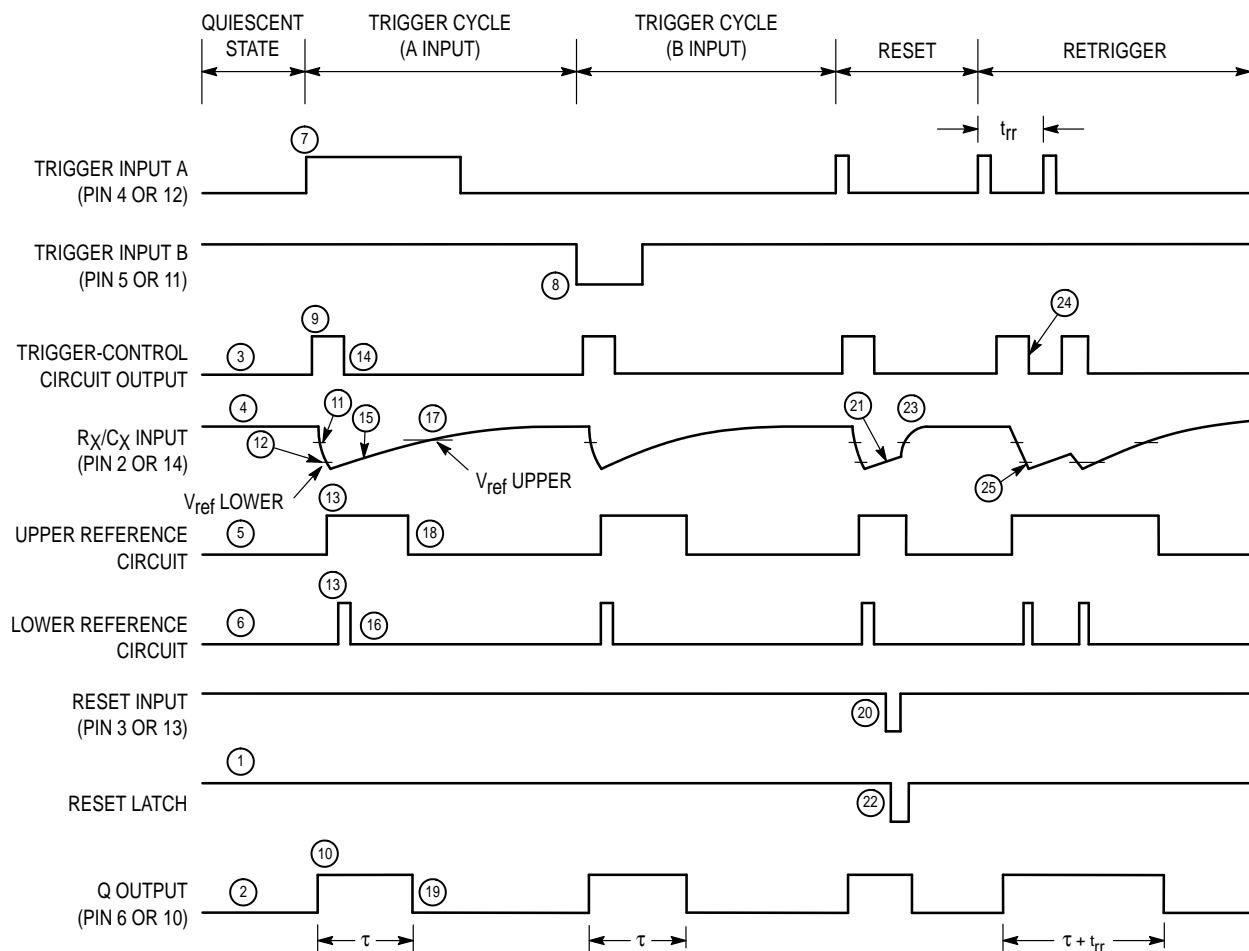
QUIESCENT STATE
TRIGGER CYCLE (A INPUT)
TRIGGER CYCLE (B INPUT)
RESET
RETRIGGER

$t_{rr}$

TRIGGER INPUT A (PIN 4 OR 12)
7

TRIGGER INPUT B (PIN 5 OR 11)
8

TRIGGER-CONTROL CIRCUIT OUTPUT
3
9
14
24

$R_X/C_X$ INPUT (PIN 2 OR 14)
4
11
15
17
12
21
23
25
$V_{ref}$ UPPER
$V_{ref}$ LOWER

UPPER REFERENCE CIRCUIT
5
13
18

LOWER REFERENCE CIRCUIT
6
13
16

RESET INPUT (PIN 3 OR 13)
20

RESET LATCH
1
22

Q OUTPUT (PIN 6 OR 10)
2
10
19

$\tau$
$\tau$
$\tau + t_{rr}$